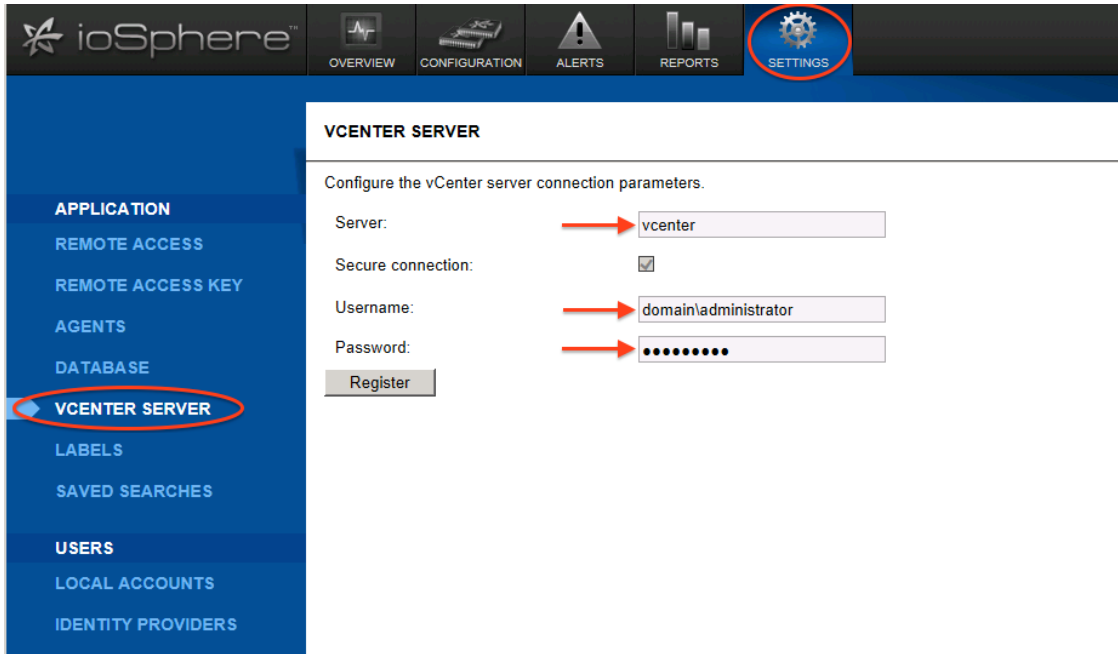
ioSphere™

OVERVIEW
CONFIGURATION
ALERTS
REPORTS
SETTINGS

APPLICATION
REMOTE ACCESS
REMOTE ACCESS KEY
AGENTS
DATABASE
VCENTER SERVER
LABELS
SAVED SEARCHES

USERS
LOCAL ACCOUNTS
IDENTITY PROVIDERS

VCENTER SERVER

Configure the vCenter server connection parameters.

Server: vcenter

Secure connection:

Username: domain\administrator

Password: •••••••••

Register